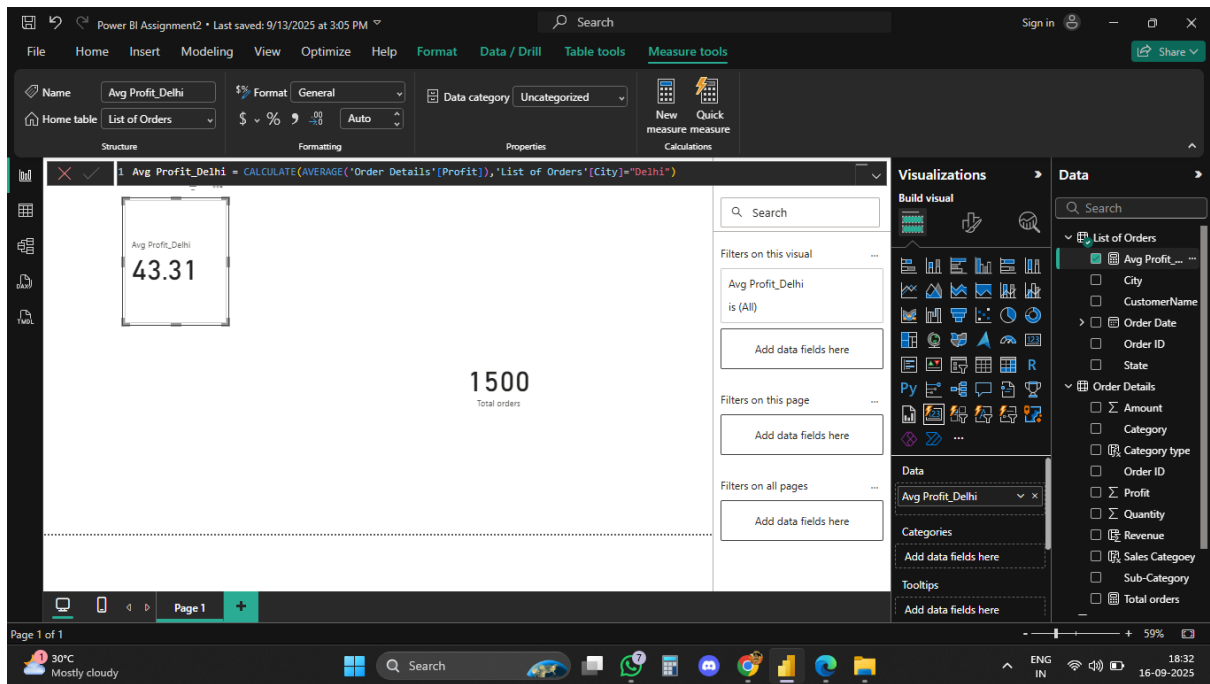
Power BI Assignment2 • Last saved: 9/13/2025 at 3:05 PM

Search

Sign in

File Home Insert Modeling View Optimize Help Format Data / Drill Table tools Measure tools

Share

Name Avg Profit_Delhi
Home table List of Orders
Structure

Format General
$ % 9 .00 Auto
Formatting

Data category Uncategorized
Properties

New measure Quick measure
Calculations

1 Avg Profit_Delhi = CALCULATE(AVERAGE('Order Details'[Profit]),'List of Orders'[City]="Delhi")

Avg Profit_Delhi
43.31

1500
Total orders

Search

Filters on this visual
Avg Profit_Delhi
is (All)
Add data fields here

Filters on this page
Add data fields here

Filters on all pages
Add data fields here

Visualizations
Build visual

Data
Avg Profit_Delhi
Categories
Add data fields here
Tooltips
Add data fields here

Data
Search
List of Orders
Avg Profit_...
City
CustomerName
Order Date
Order ID
State
Order Details
Amount
Category
Category type
Order ID
Profit
Quantity
Revenue
Sales Categoey
Sub-Category
Total orders

Page 1

Page 1 of 1

59%

30°C
Mostly cloudy

Search

ENG IN

18:32
16-09-2025